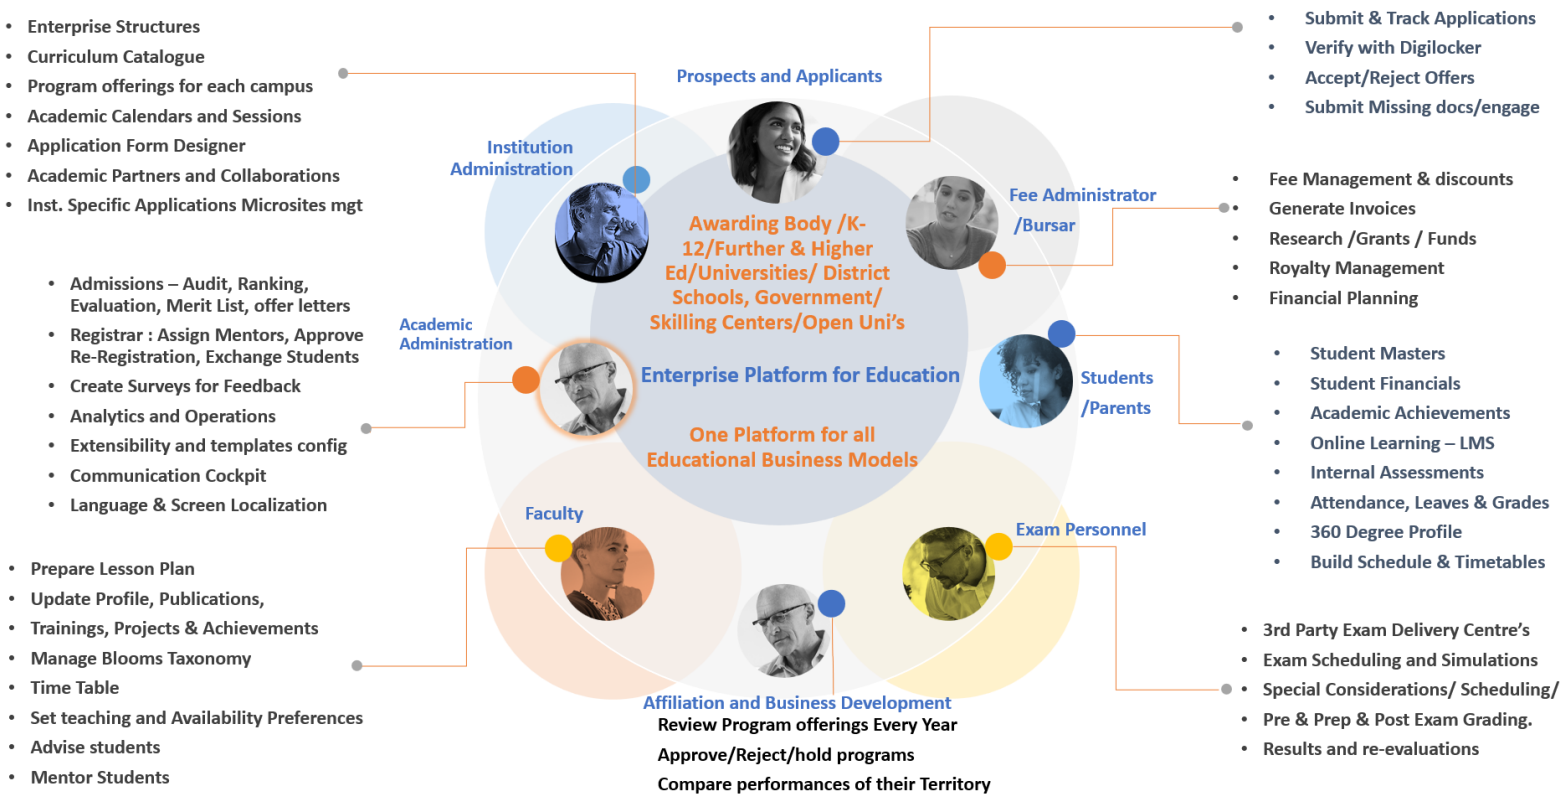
- Enterprise Structures
- Curriculum Catalogue
- Program offerings for each campus
- Academic Calendars and Sessions
- Application Form Designer
- Academic Partners and Collaborations
- Inst. Specific Applications Microsites mgt

Prospects and Applicants

- Submit & Track Applications
- Verify with Digilocker
- Accept/Reject Offers
- Submit Missing docs/engage

Institution Administration

Fee Administrator /Bursar

- Fee Management & discounts
- Generate Invoices
- Research /Grants / Funds
- Royalty Management
- Financial Planning

Awarding Body /K-12/Further & Higher Ed/Universities/ District Schools, Government/ Skilling Centers/Open Uni's

- Admissions – Audit, Ranking, Evaluation, Merit List, offer letters
- Registrar : Assign Mentors, Approve Re-Registration, Exchange Students
- Create Surveys for Feedback
- Analytics and Operations
- Extensibility and templates config
- Communication Cockpit
- Language & Screen Localization

Academic Administration

Enterprise Platform for Education

Students /Parents

- Student Masters
- Student Financials
- Academic Achievements
- Online Learning – LMS
- Internal Assessments
- Attendance, Leaves & Grades
- 360 Degree Profile
- Build Schedule & Timetables

One Platform for all Educational Business Models

Faculty

Exam Personnel

- Prepare Lesson Plan
- Update Profile, Publications,
- Trainings, Projects & Achievements
- Manage Blooms Taxonomy
- Time Table
- Set teaching and Availability Preferences
- Advise students
- Mentor Students

- 3rd Party Exam Delivery Centre's
- Exam Scheduling and Simulations
- Special Considerations/ Scheduling/
- Pre & Prep & Post Exam Grading.
- Results and re-evaluations

Affiliation and Business Development
Review Program offerings Every Year
Approve/Reject/hold programs
Compare performances of their Territory